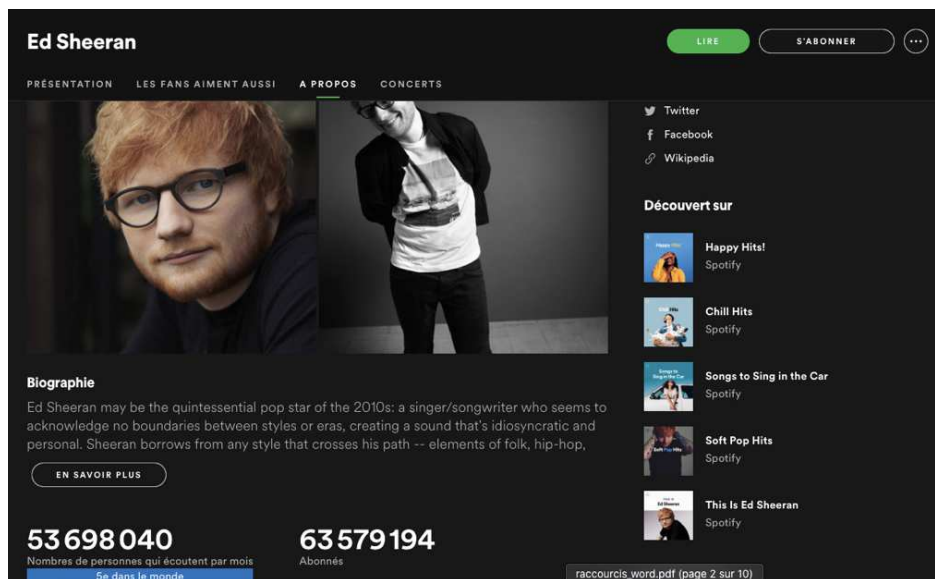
Ed Sheeran

LIRE

S'ABONNER

PRÉSENTATION LES FANS AIMENT AUSSI A PROPOS CONCERTS

Twitter
Facebook
Wikipedia

Découvert sur

Happy Hits!
Spotify

Chill Hits
Spotify

Songs to Sing in the Car
Spotify

Soft Pop Hits
Spotify

This Is Ed Sheeran
Spotify

Biographie

Ed Sheeran may be the quintessential pop star of the 2010s: a singer/songwriter who seems to acknowledge no boundaries between styles or eras, creating a sound that's idiosyncratic and personal. Sheeran borrows from any style that crosses his path -- elements of folk, hip-hop,

EN SAVOIR PLUS

53 698 040
Nombres de personnes qui écoutent par mois
5e dans le monde

63 579 194
Abonnés

raccourcis_word.pdf (page 2 sur 10)